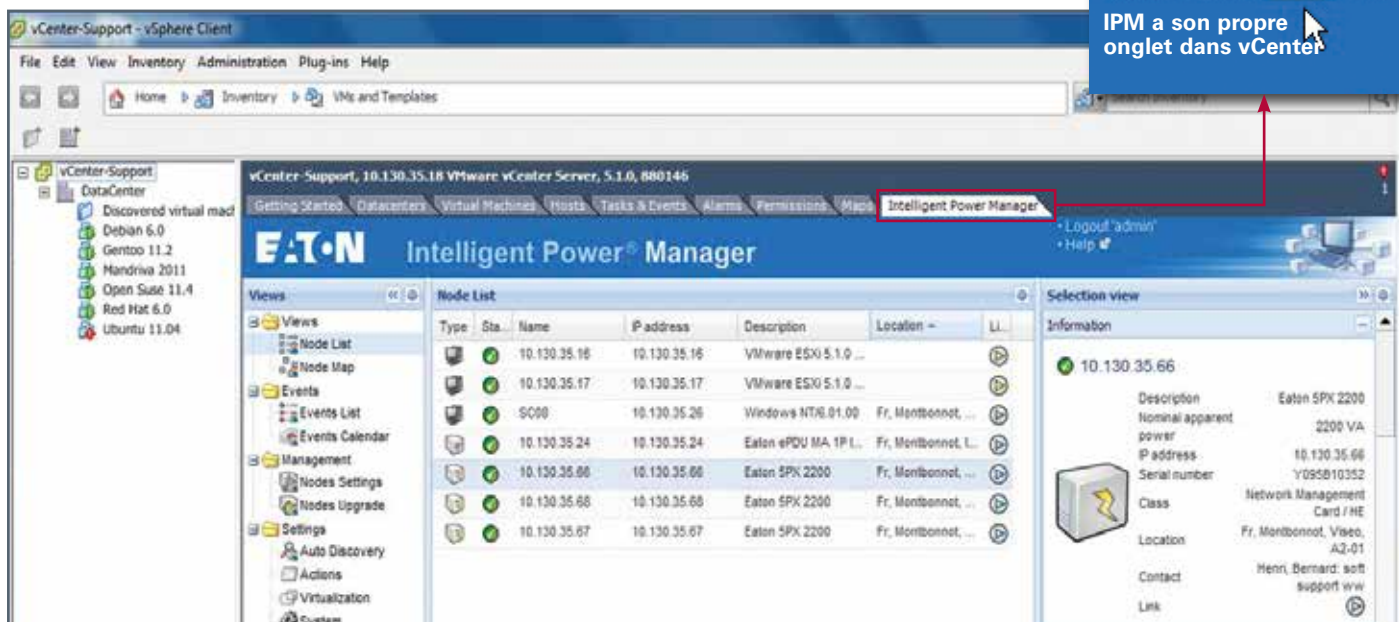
vCenter-Support - vSphere Client

File Edit View Inventory Administration Plug-ins Help

Home Inventory VMs and Templates

IPM a son propre onglet dans vCenter

vCenter-Support
DataCenter
Discovered virtual mach
Debian 6.0
Gentoo 11.2
Mandriva 2011
Open Suse 11.4
Red Hat 6.0
Ubuntu 11.04

vCenter-Support, 10.130.35.18 VMware vCenter Server, 5.1.0, 880146

Getting Started Datacenters Virtual Machines Hosts Tasks & Events Alarms Permissions Maps Intelligent Power Manager

E·T·N Intelligent Power® Manager

• Logout 'admin'
• Help

Views
Views
Node List
Node Map
Events
Events List
Events Calendar
Management
Nodes Settings
Nodes Upgrade
Settings
Auto Discovery
Actions
Virtualization
System

Node List

| Type | Sta... | Name | IP address | Description | Location | Li... |
|---|---|---|---|---|---|---|
| | | 10.130.35.16 | 10.130.35.16 | VMware ESXi 5.1.0 ... | | |
| | | 10.130.35.17 | 10.130.35.17 | VMware ESXi 5.1.0 ... | | |
| | | SC00 | 10.130.35.26 | Windows NT/6.01.00 | Fr, Montbonnot, ... | |
| | | 10.130.35.24 | 10.130.35.24 | Eaton ePDU MA 1P I... | Fr, Montbonnot, I... | |
| | | 10.130.35.66 | 10.130.35.66 | Eaton 5PX 2200 | Fr, Montbonnot, ... | |
| | | 10.130.35.68 | 10.130.35.68 | Eaton 5PX 2200 | Fr, Montbonnot, ... | |
| | | 10.130.35.67 | 10.130.35.67 | Eaton 5PX 2200 | Fr, Montbonnot, ... | |

Selection view
Information

10.130.35.66

| | |
|---|---|
| Description | Eaton 5PX 2200 |
| Nominal apparent power | 2200 VA |
| IP address | 10.130.35.66 |
| Serial number | Y095B10352 |
| Class | Network Management Card / HE |
| Location | Fr, Montbonnot, Viseo, A2-01 |
| Contact | Henri, Bernard: soft support ww |
| Link | |